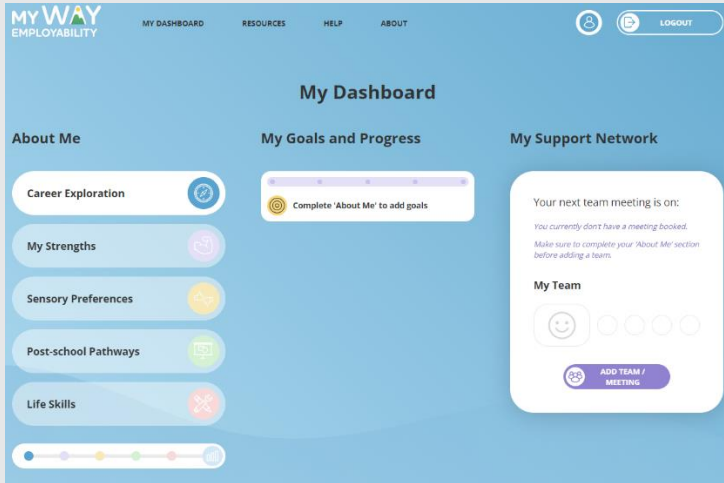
MY WAY EMPLOYABILITY

MY DASHBOARD RESOURCES HELP ABOUT

LOGOUT

My Dashboard

About Me

Career Exploration

My Strengths

Sensory Preferences

Post-school Pathways

Life Skills

My Goals and Progress

Complete 'About Me' to add goals

My Support Network

Your next team meeting is on:

You currently don't have a meeting booked.

Make sure to complete your 'About Me' section before adding a team.

My Team

ADD TEAM / MEETING